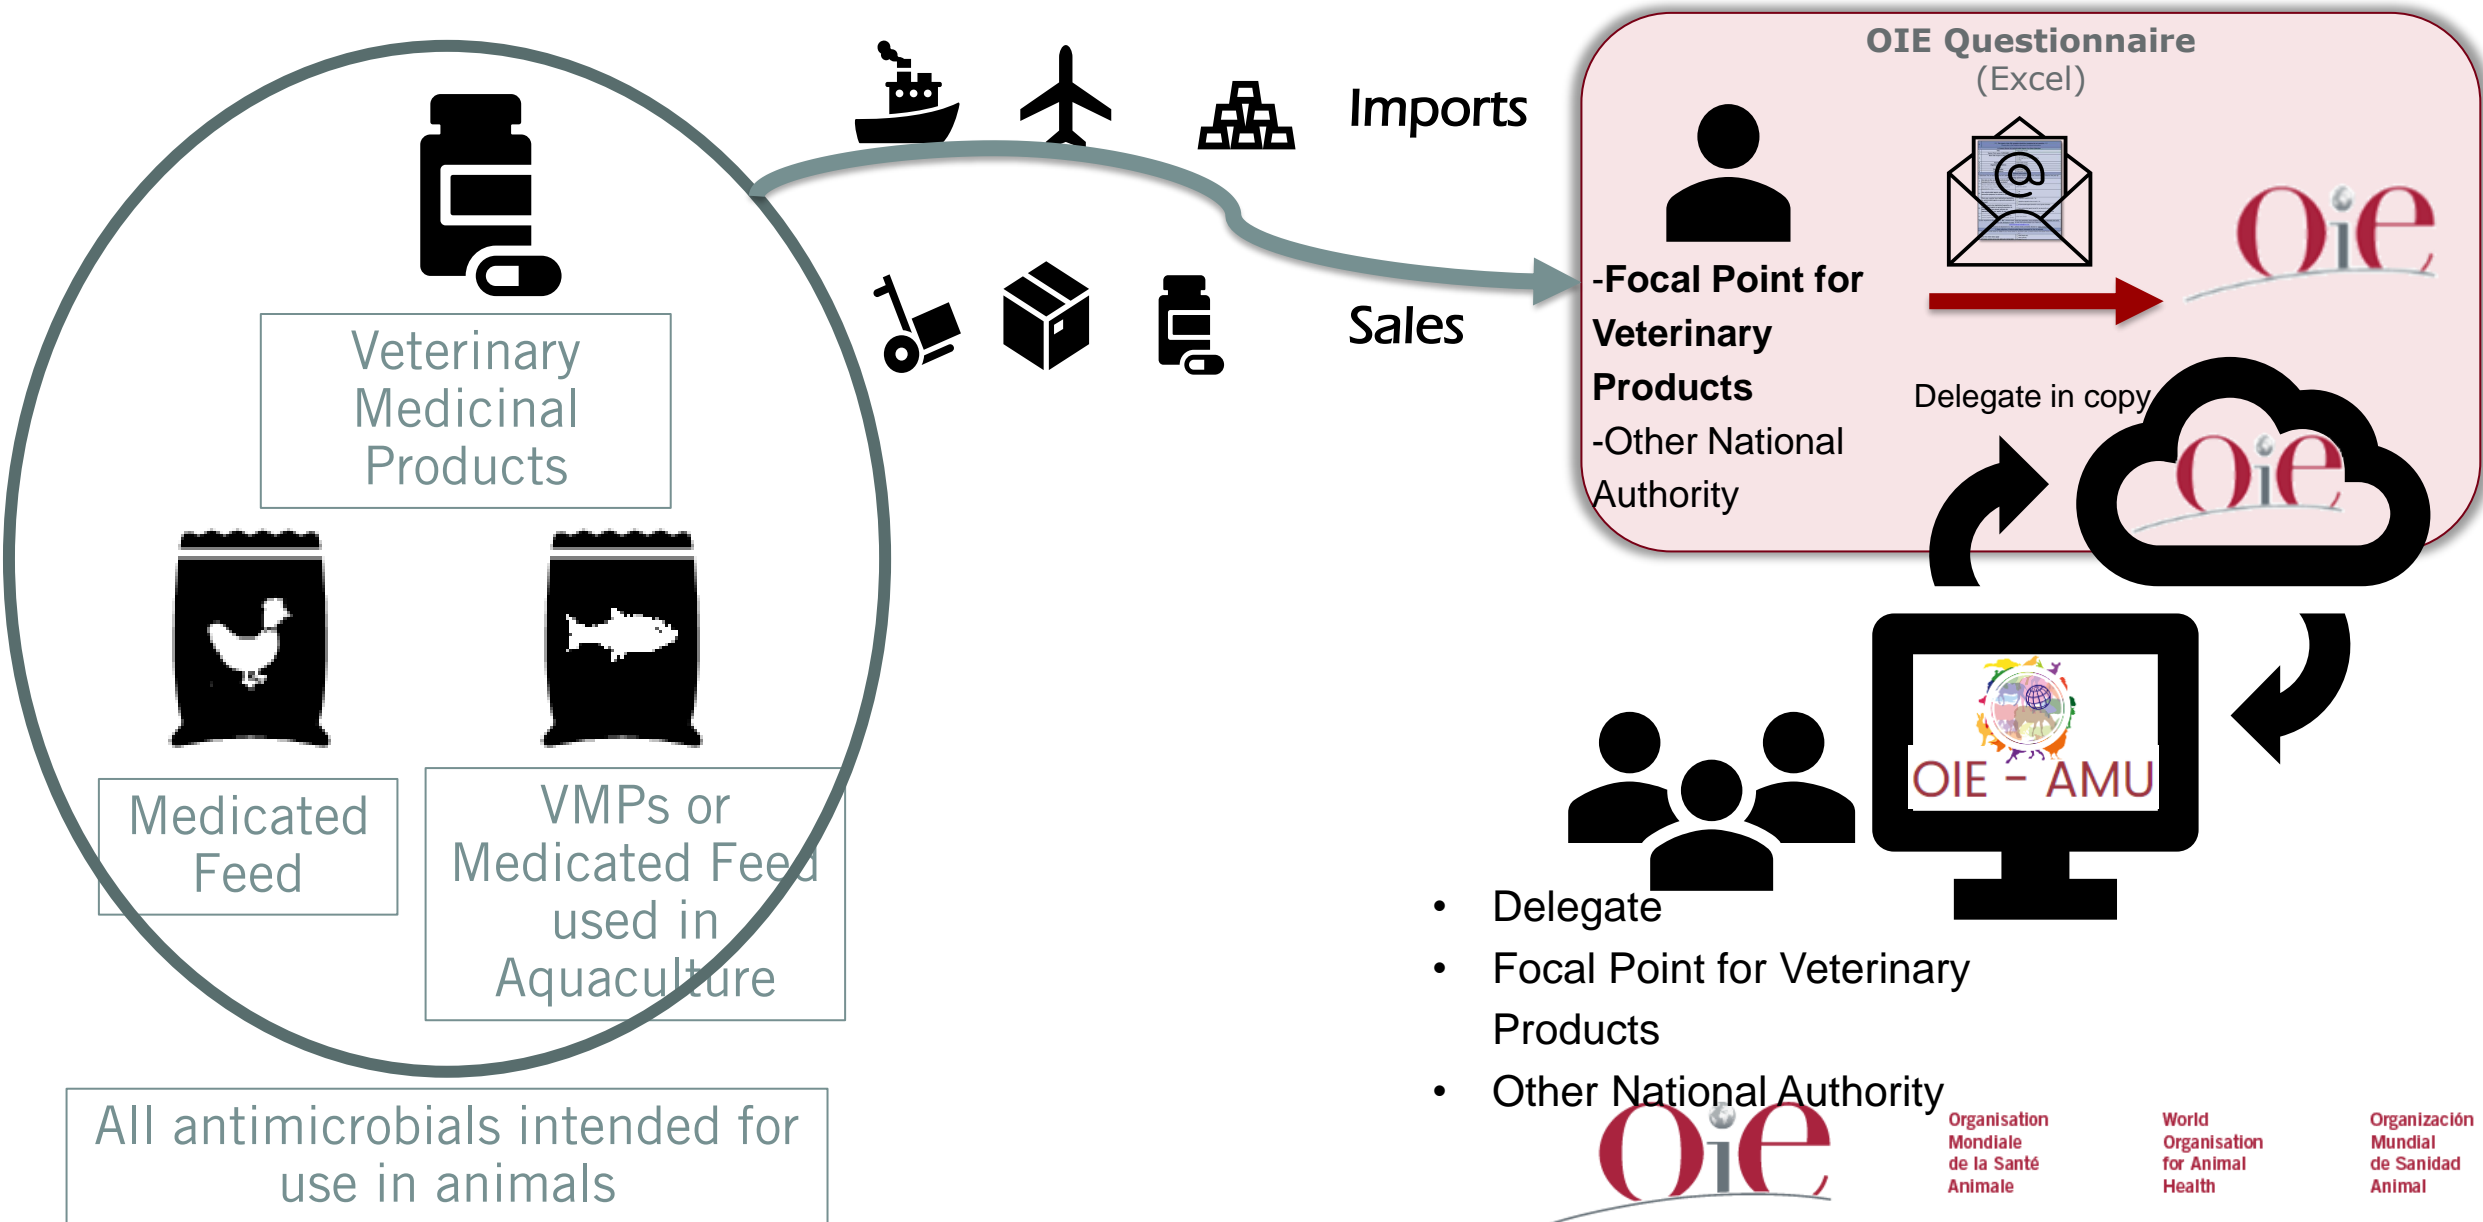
Veterinary Medicinal Products

Medicated Feed

VMPs or Medicated Feed used in Aquaculture

All antimicrobials intended for use in animals

Imports

Sales

OIE Questionnaire (Excel)

-Focal Point for Veterinary Products
-Other National Authority

Delegate in copy

OiE

OiE

OIE – AMU

• Delegate
• Focal Point for Veterinary Products
• Other National Authority

OiE

Organisation Mondiale de la Santé Animale

World Organisation for Animal Health

Organización Mundial de Sanidad Animal